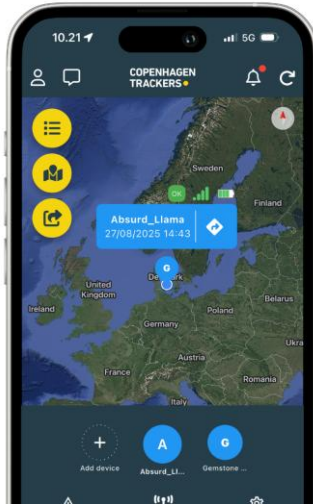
10.21
5G
COPENHAGEN TRACKERS
Sweden
Finland
OK
Absurd_Llama
27/08/2025 14:43
G
Denmark
United Kingdom
Ireland
Belarus
Germany
Poland
Ukra
Austria
France
Romania
Italy
Add device
A
Absurd_Ll...
G
Gemstone ...